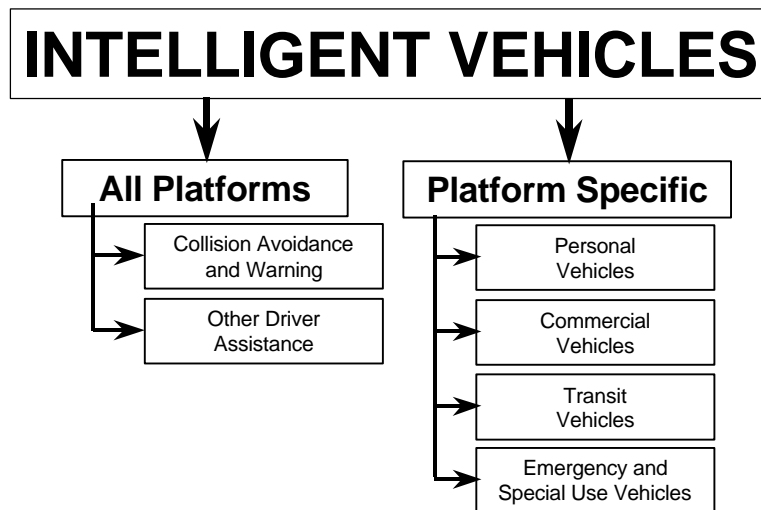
INTELLIGENT VEHICLES

All Platforms

Collision Avoidance and Warning

Other Driver Assistance

Platform Specific

Personal Vehicles

Commercial Vehicles

Transit Vehicles

Emergency and Special Use Vehicles